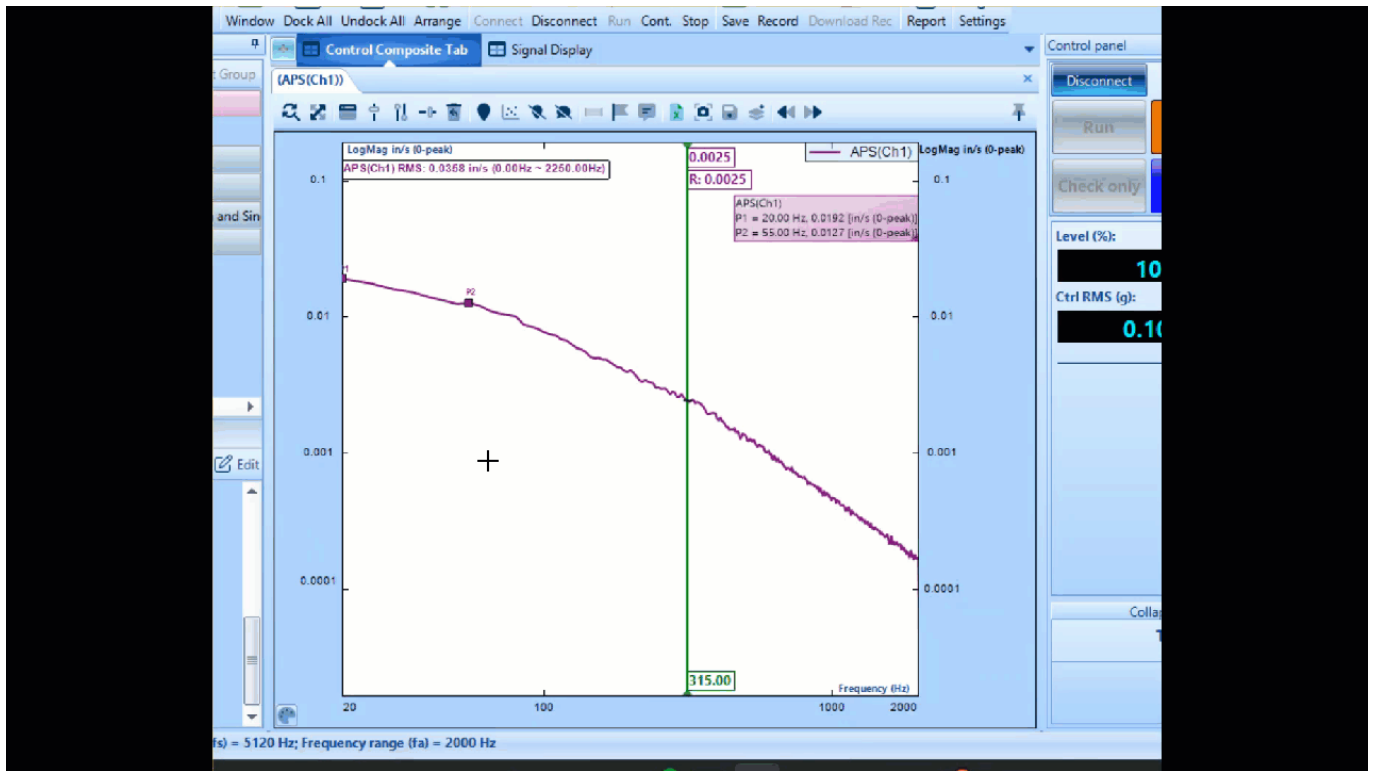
Window Dock All Undock All Arrange Connect Disconnect Run Cont. Stop Save Record Download Rec Report Settings

Control Composite Tab Signal Display

Control panel

t Group

(APS(Ch1))

Disconnect

Run

Check only

and Sin

LogMag in/s (0-peak)

APS(Ch1) RMS: 0.0358 in/s (0.00Hz ~ 2250.00Hz)

0.0025

R: 0.0025

APS(Ch1)

LogMag in/s (0-peak)

APS(Ch1)
P1 = 20.00 Hz, 0.0192 [in/s (0-peak)]
P2 = 55.00 Hz, 0.0127 [in/s (0-peak)]

0.1

0.1

1

P2

0.01

0.01

0.001

0.001

0.0001

0.0001

315.00

Frequency (Hz)

20

100

1000

2000

Level (%):

10

Ctrl RMS (g):

0.1

Edit

Colla

fs) = 5120 Hz; Frequency range (fa) = 2000 Hz